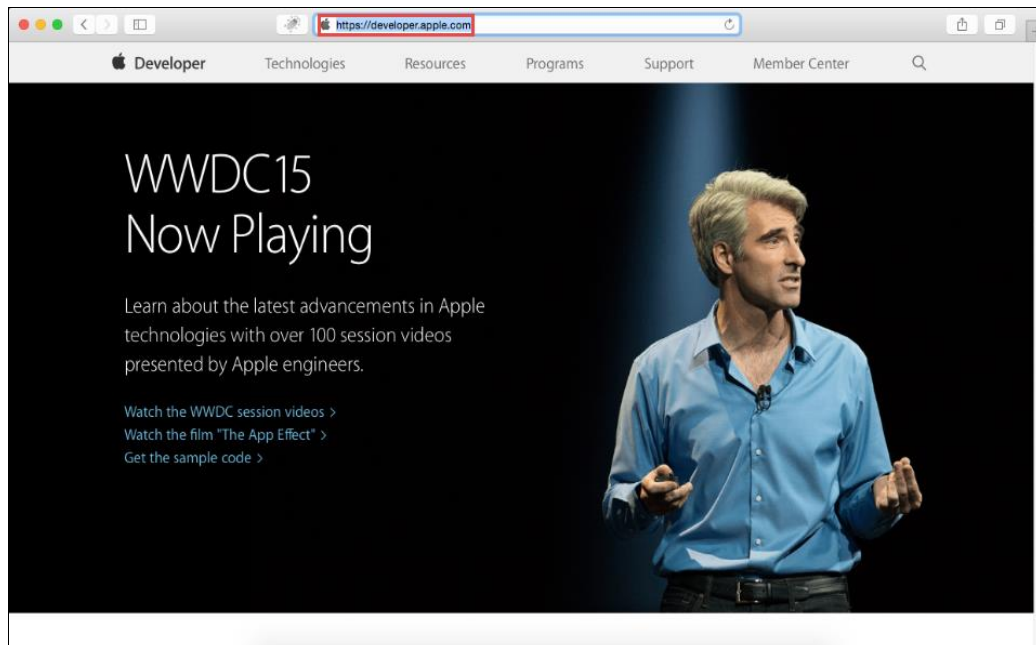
https://developer.apple.com

Developer Technologies Resources Programs Support Member Center

WWDC15
Now Playing

Learn about the latest advancements in Apple technologies with over 100 session videos presented by Apple engineers.

Watch the WWDC session videos >
Watch the film "The App Effect" >
Get the sample code >